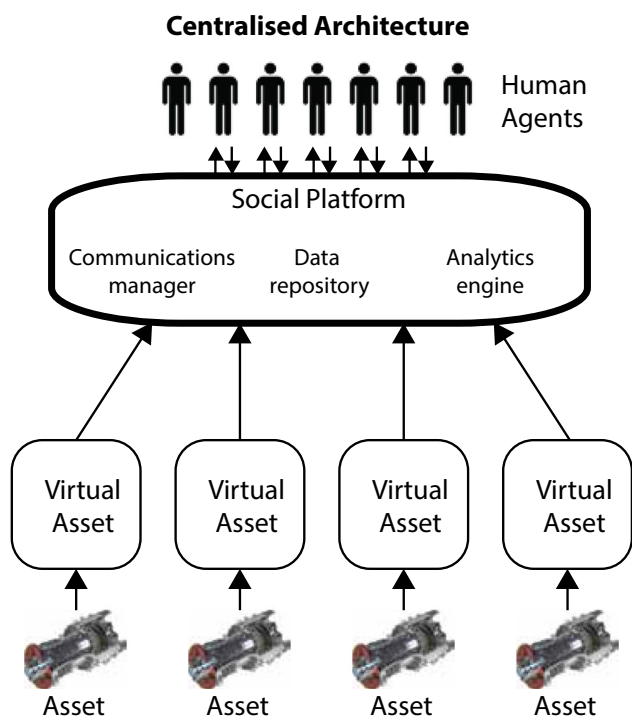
**Centralised Architecture**

Human Agents

Social Platform

Communications manager

Data repository

Analytics engine

Virtual Asset

Virtual Asset

Virtual Asset

Virtual Asset

Asset

Asset

Asset

Asset